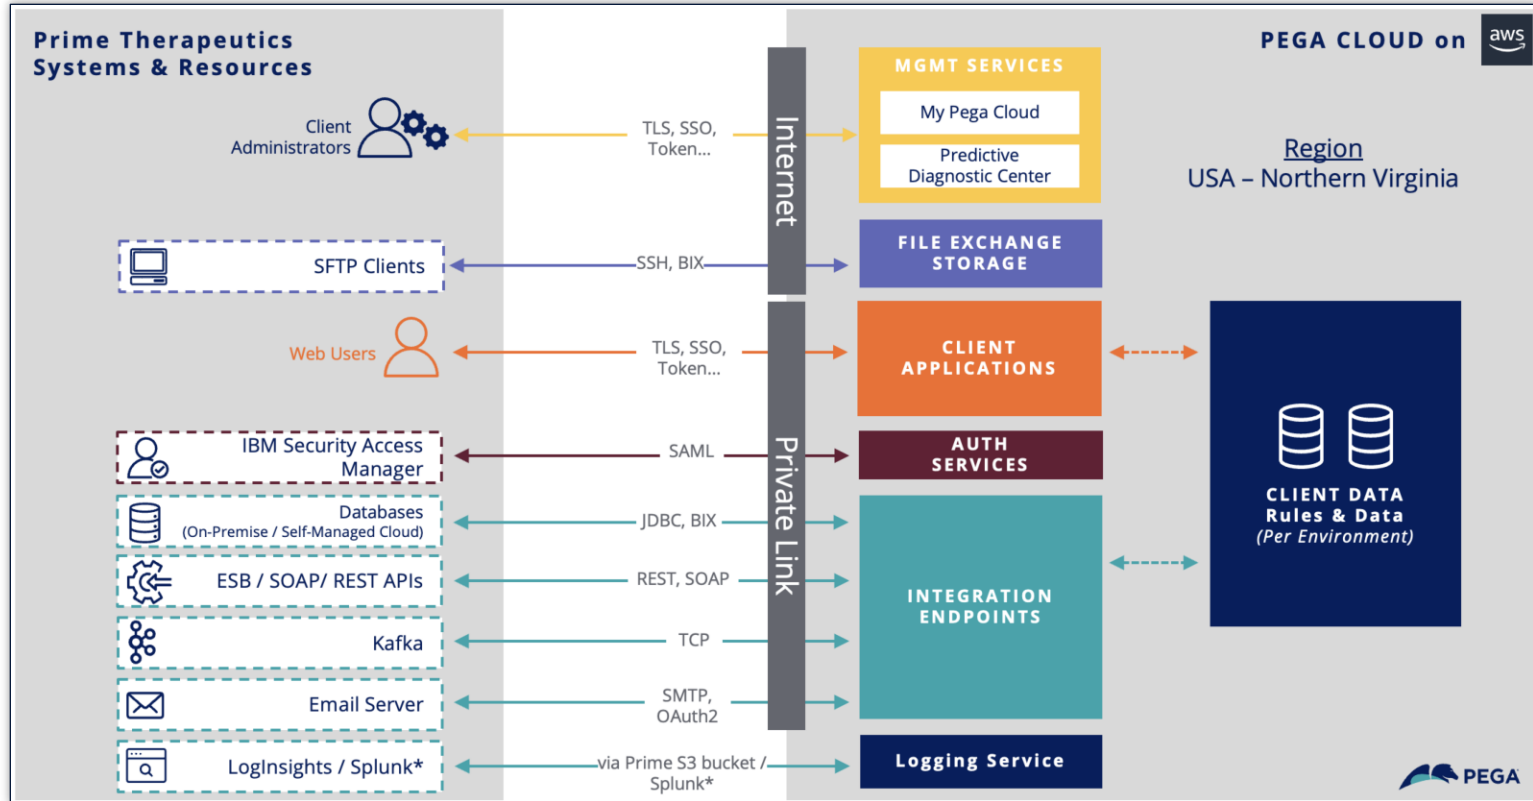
Prime Therapeutics Systems & Resources

PEGA CLOUD on aws

Client Administrators

TLS, SSO, Token...

Internet

MGMT SERVICES

My Pega Cloud

Predictive Diagnostic Center

Region
USA – Northern Virginia

SFTP Clients

SSH, BIX

FILE EXCHANGE STORAGE

Web Users

TLS, SSO, Token...

CLIENT APPLICATIONS

IBM Security Access Manager

SAML

AUTH SERVICES

Private Link

CLIENT DATA
Rules & Data
(Per Environment)

Databases (On-Premise / Self-Managed Cloud)

JDBC, BIX

ESB / SOAP/ REST APIs

REST, SOAP

INTEGRATION ENDPOINTS

Kafka

TCP

Email Server

SMTP, OAuth2

LogInsights / Splunk*

via Prime S3 bucket / Splunk*

Logging Service

PEGA